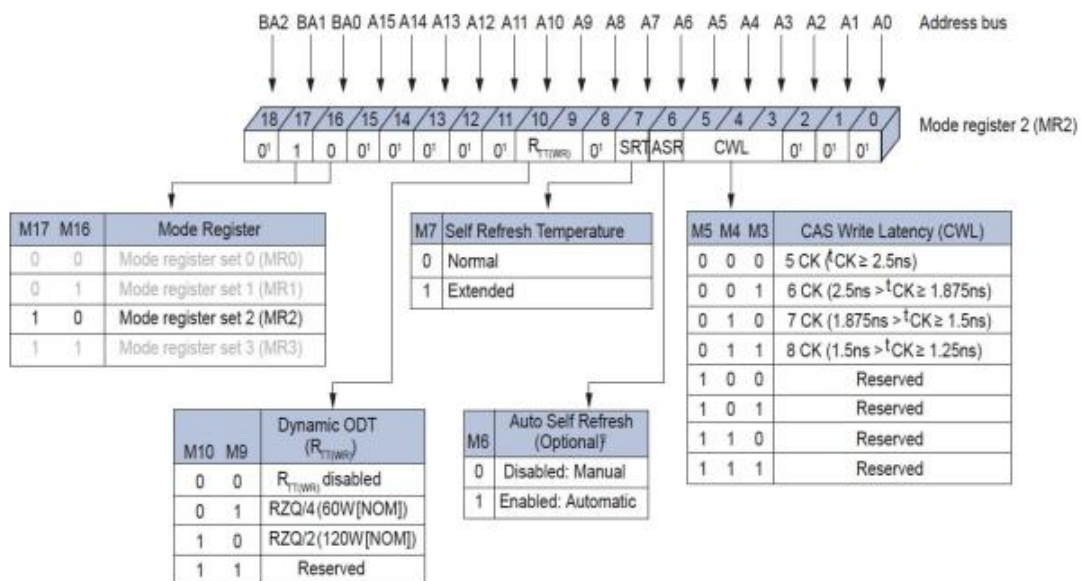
BA2 BA1 BA0 A15 A14 A13 A12 A11 A10 A9 A8 A7 A6 A5 A4 A3 A2 A1 A0 Address bus

18 17 16 15 14 13 12 11 10 9 8 7 6 5 4 3 2 1 0 Mode register 2 (MR2)

$0^1$ 1 0 $0^1$ $0^1$ $0^1$ $0^1$ $0^1$ $R_{TT(WR)}$ $0^1$ SRT ASR CWL $0^1$ $0^1$ $0^1$

| M17 | M16 | Mode Register |
|---|---|---|
| 0 | 0 | Mode register set 0 (MR0) |
| 0 | 1 | Mode register set 1 (MR1) |
| 1 | 0 | Mode register set 2 (MR2) |
| 1 | 1 | Mode register set 3 (MR3) |

| M7 | Self Refresh Temperature |
|---|---|
| 0 | Normal |
| 1 | Extended |

| M5 | M4 | M3 | CAS Write Latency (CWL) |
|---|---|---|---|
| 0 | 0 | 0 | 5 CK ($^t$CK ≥ 2.5ns) |
| 0 | 0 | 1 | 6 CK (2.5ns > $^t$CK ≥ 1.875ns) |
| 0 | 1 | 0 | 7 CK (1.875ns > $^t$CK ≥ 1.5ns) |
| 0 | 1 | 1 | 8 CK (1.5ns > $^t$CK ≥ 1.25ns) |
| 1 | 0 | 0 | Reserved |
| 1 | 0 | 1 | Reserved |
| 1 | 1 | 0 | Reserved |
| 1 | 1 | 1 | Reserved |

| M10 | M9 | Dynamic ODT ($R_{TT(WR)}$) |
|---|---|---|
| 0 | 0 | $R_{TT(WR)}$ disabled |
| 0 | 1 | RZQ/4 (60W[NOM]) |
| 1 | 0 | RZQ/2 (120W[NOM]) |
| 1 | 1 | Reserved |

| M6 | Auto Self Refresh (Optional)$^2$ |
|---|---|
| 0 | Disabled: Manual |
| 1 | Enabled: Automatic |